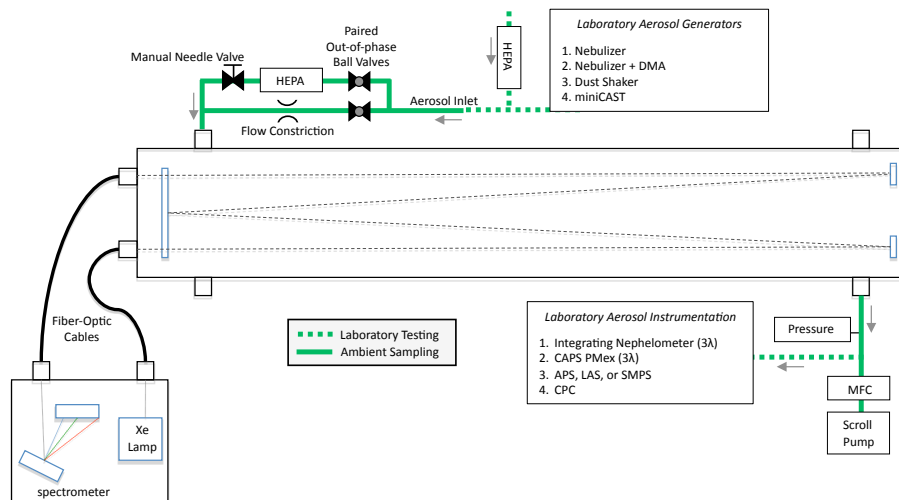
Laboratory Aerosol Generators

1. Nebulizer
2. Nebulizer + DMA
3. Dust Shaker
4. miniCAST

HEPA

Paired Out-of-phase Ball Valves

Manual Needle Valve

HEPA

Flow Constriction

Aerosol Inlet

Fiber-Optic Cables

Laboratory Testing
Ambient Sampling

Laboratory Aerosol Instrumentation

1. Integrating Nephelometer (3λ)
2. CAPS PMex (3λ)
3. APS, LAS, or SMPS
4. CPC

Pressure

MFC

Scroll Pump

Xe Lamp

spectrometer